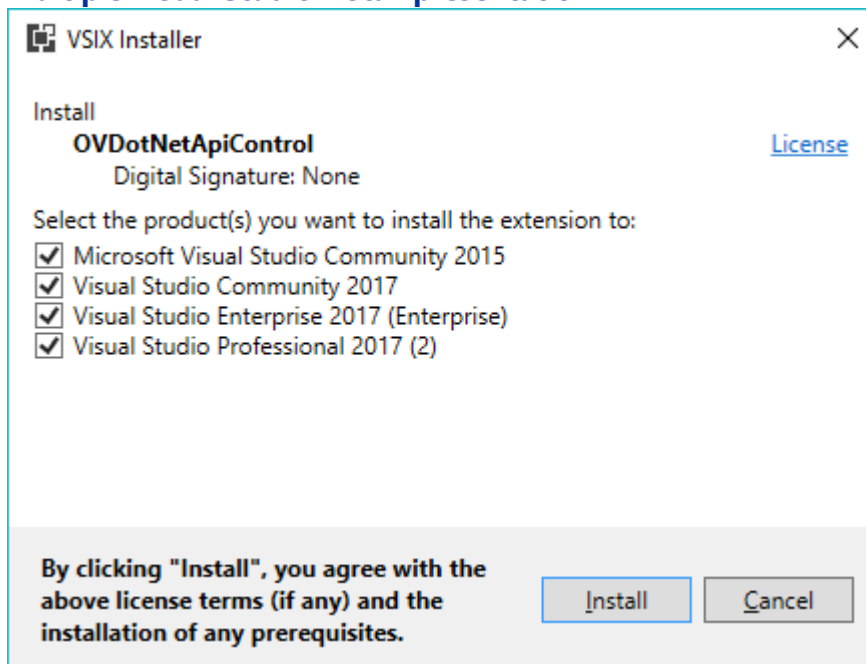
VSIX Installer

Install
OVDotNetApiControl
Digital Signature: None

License

Select the product(s) you want to install the extension to:
Microsoft Visual Studio Community 2015
Visual Studio Community 2017
Visual Studio Enterprise 2017 (Enterprise)
Visual Studio Professional 2017 (2)

By clicking "Install", you agree with the above license terms (if any) and the installation of any prerequisites.

Install

Cancel